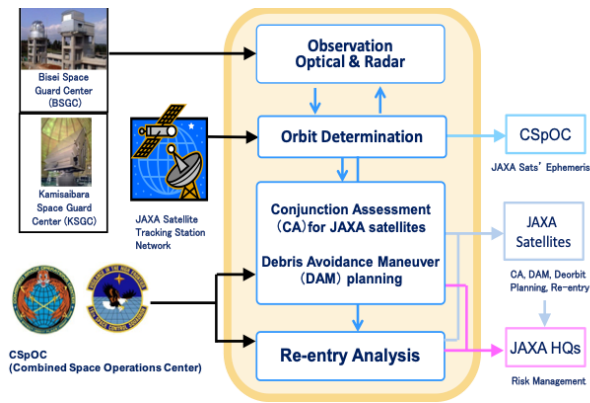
Bisei Space Guard Center (BSGC)

Kamisaibara Space Guard Center (KSGC)

JAXA Satellite Tracking Station Network

CSpOC (Combined Space Operations Center)

Observation Optical & Radar

Orbit Determination

Conjunction Assessment (CA) for JAXA satellites

Debris Avoidance Maneuver (DAM) planning

Re-entry Analysis

CSpOC

JAXA Sats' Ephemeris

JAXA Satellites

CA, DAM, Deorbit Planning, Re-entry

JAXA HQs

Risk Management